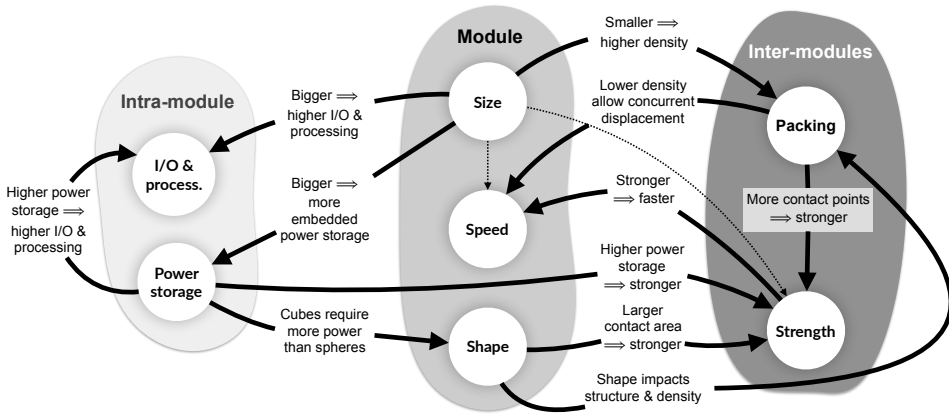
Intra-module

Module

Inter-modules

Size

Speed

Shape

I/O & process.

Power storage

Packing

Strength

Bigger $\Longrightarrow$ higher I/O & processing

Bigger $\Longrightarrow$ more embedded power storage

Higher power storage $\Longrightarrow$ higher I/O & processing

Cubes require more power than spheres

Smaller $\Longrightarrow$ higher density

Lower density allow concurrent displacement

Stronger $\Longrightarrow$ faster

Higher power storage $\Longrightarrow$ stronger

Larger contact area $\Longrightarrow$ stronger

Shape impacts structure & density

More contact points $\Longrightarrow$ stronger